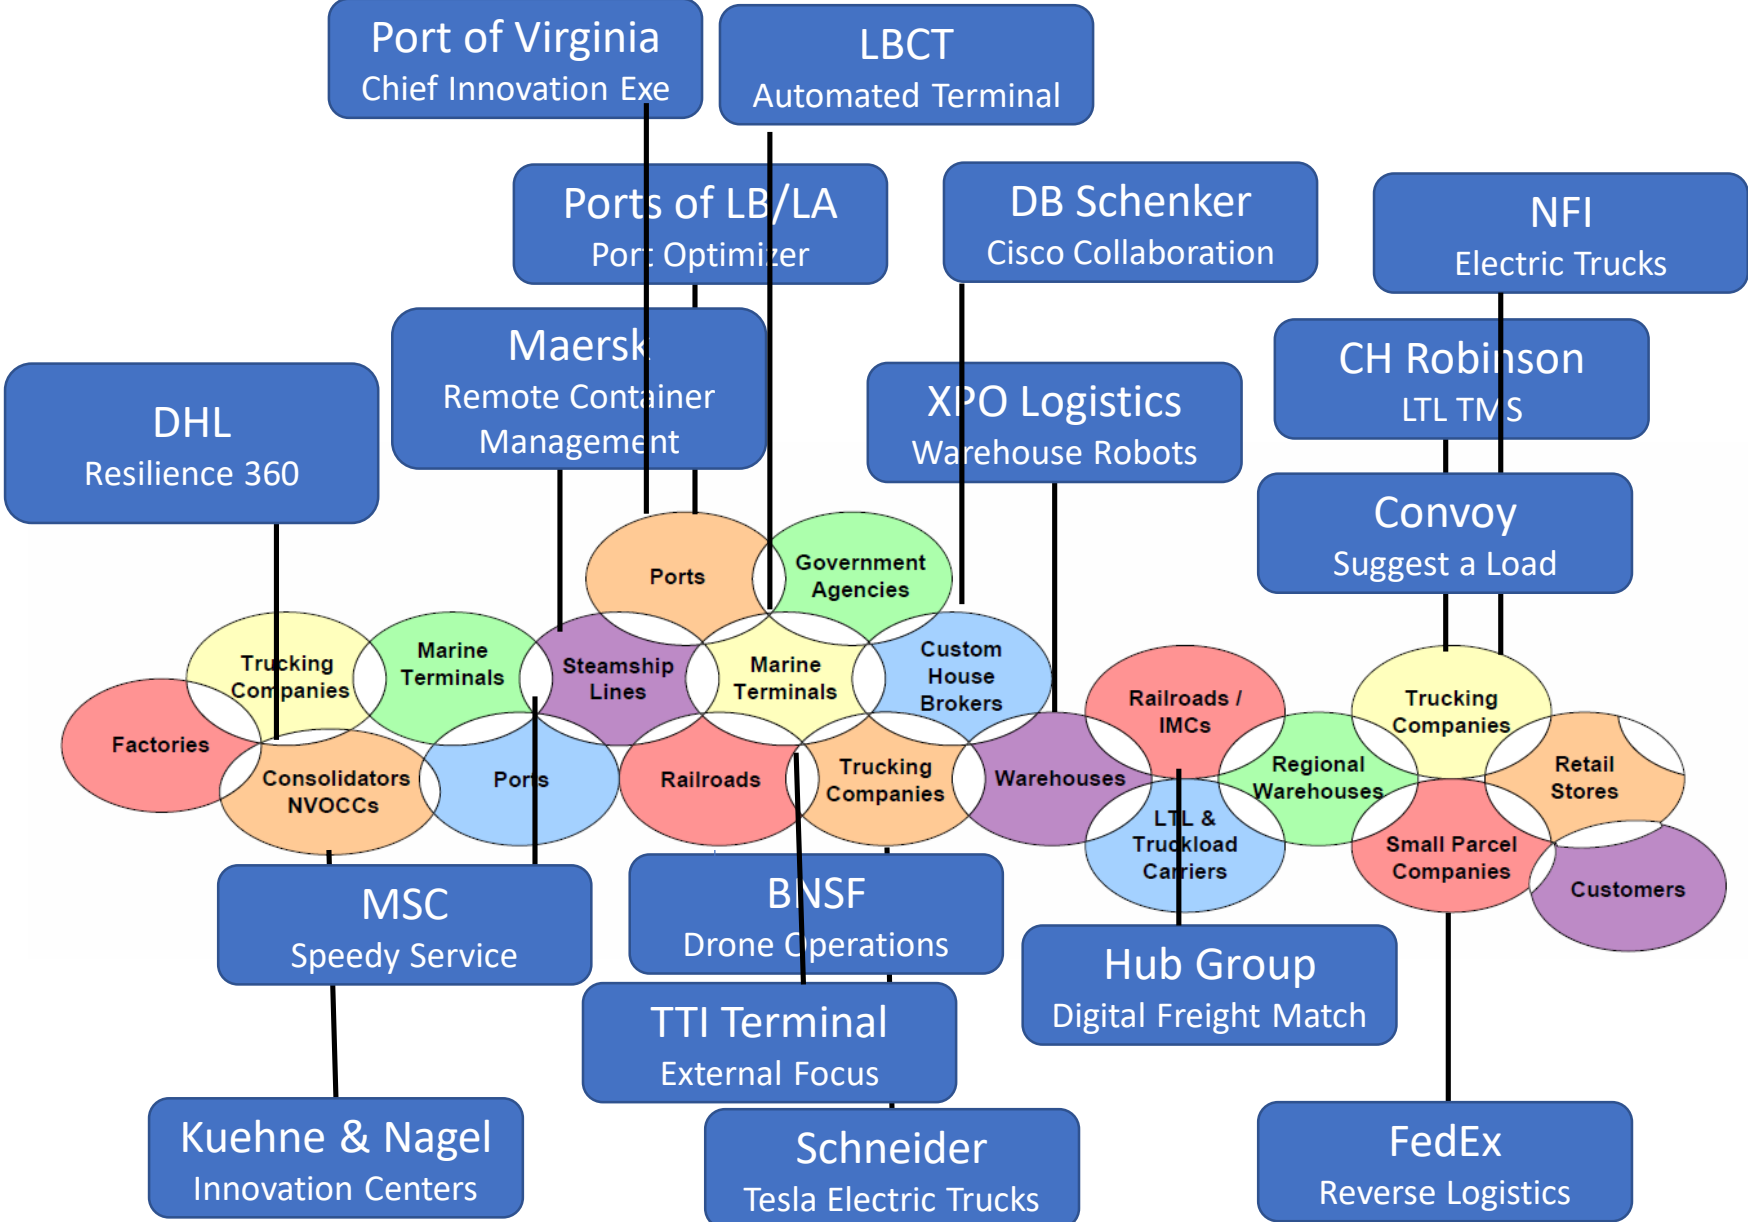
Port of Virginia
Chief Innovation Exe

LBCT
Automated Terminal

Ports of LB/LA
Port Optimizer

DB Schenker
Cisco Collaboration

NFI
Electric Trucks

Maersk
Remote Container Management

DHL
Resilience 360

XPO Logistics
Warehouse Robots

CH Robinson
LTL TMS

Convoy
Suggest a Load

Ports

Government Agencies

Trucking Companies

Marine Terminals

Steamship Lines

Marine Terminals

Custom House Brokers

Railroads / IMCs

Trucking Companies

Factories

Consolidators NVOCCs

Ports

Railroads

Trucking Companies

Warehouses

Regional Warehouses

Retail Stores

LTL & Truckload Carriers

Small Parcel Companies

Customers

MSC
Speedy Service

BNSF
Drone Operations

Hub Group
Digital Freight Match

TTI Terminal
External Focus

Kuehne & Nagel
Innovation Centers

Schneider
Tesla Electric Trucks

FedEx
Reverse Logistics